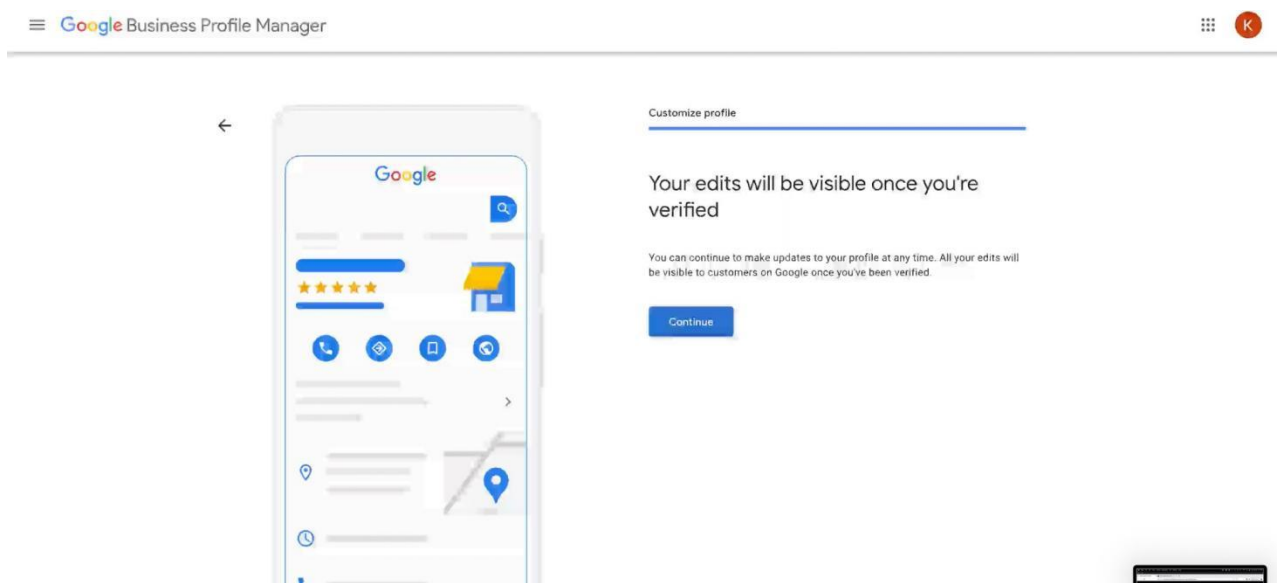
Google Business Profile Manager

K

Google

Customize profile

Your edits will be visible once you're verified

You can continue to make updates to your profile at any time. All your edits will be visible to customers on Google once you've been verified.

Continue